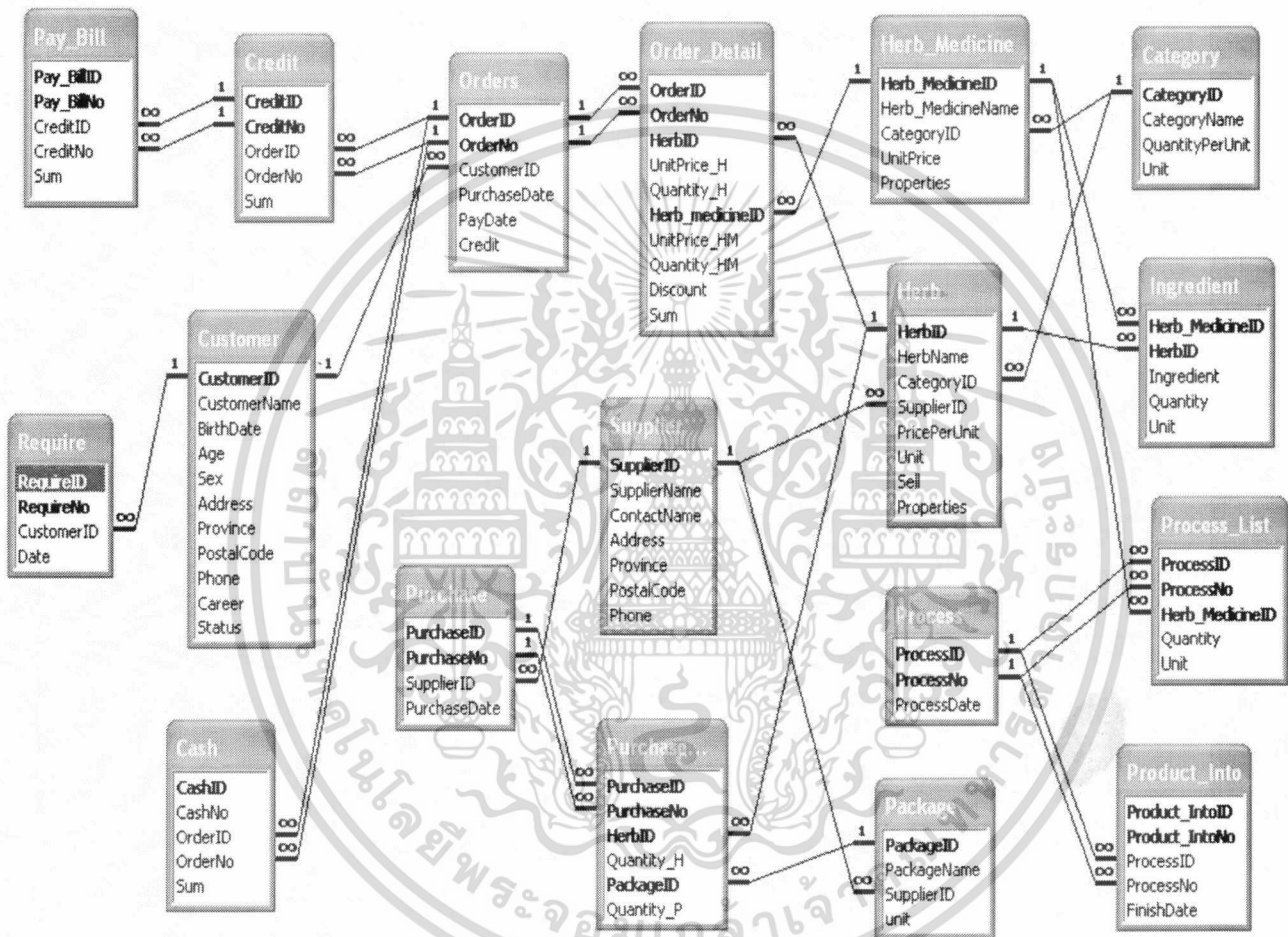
Pay_Bill
Pay_BillID
Pay_BillNo
CreditID
CreditNo
Sum

Credit
CreditID
CreditNo
OrderID
OrderNo
Sum

Orders
OrderID
OrderNo
CustomerID
PurchaseDate
PayDate
Credit

Order_Detail
OrderID
OrderNo
HerbID
UnitPrice_H
Quantity_H
Herb_medicineID
UnitPrice_HM
Quantity_HM
Discount
Sum

Herb_Medicine
Herb_MedicineID
Herb_MedicineName
CategoryID
UnitPrice
Properties

Category
CategoryID
CategoryName
QuantityPerUnit
Unit

Customer
CustomerID
CustomerName
BirthDate
Age
Sex
Address
Province
PostalCode
Phone
Career
Status

Require
RequireID
RequireNo
CustomerID
Date

Herb
HerbID
HerbName
CategoryID
SupplierID
PricePerUnit
Unit
Sell
Properties

Ingredient
Herb_MedicineID
HerbID
Ingredient
Quantity
Unit

Supplier
SupplierID
SupplierName
ContactName
Address
Province
PostalCode
Phone

Purchase
PurchaseID
PurchaseNo
SupplierID
PurchaseDate

Process_List
ProcessID
ProcessNo
Herb_MedicineID
Quantity
Unit

Process
ProcessID
ProcessNo
ProcessDate

Cash
CashID
CashNo
OrderID
OrderNo
Sum

Purchase...
PurchaseID
PurchaseNo
HerbID
Quantity_H
PackageID
Quantity_P

Package
PackageID
PackageName
SupplierID
unit

Product_Into
Product_IntoID
Product_IntoNo
ProcessID
ProcessNo
FinishDate

1 ∞ 1 ∞ 1 ∞ 1 ∞ 1 ∞ 1 ∞ 1 ∞ 1 ∞ 1 ∞ 1 ∞ 1 ∞ 1 ∞ 1 ∞ 1 ∞ 1 ∞ 1 ∞ 1 ∞ 1 ∞ 1 ∞